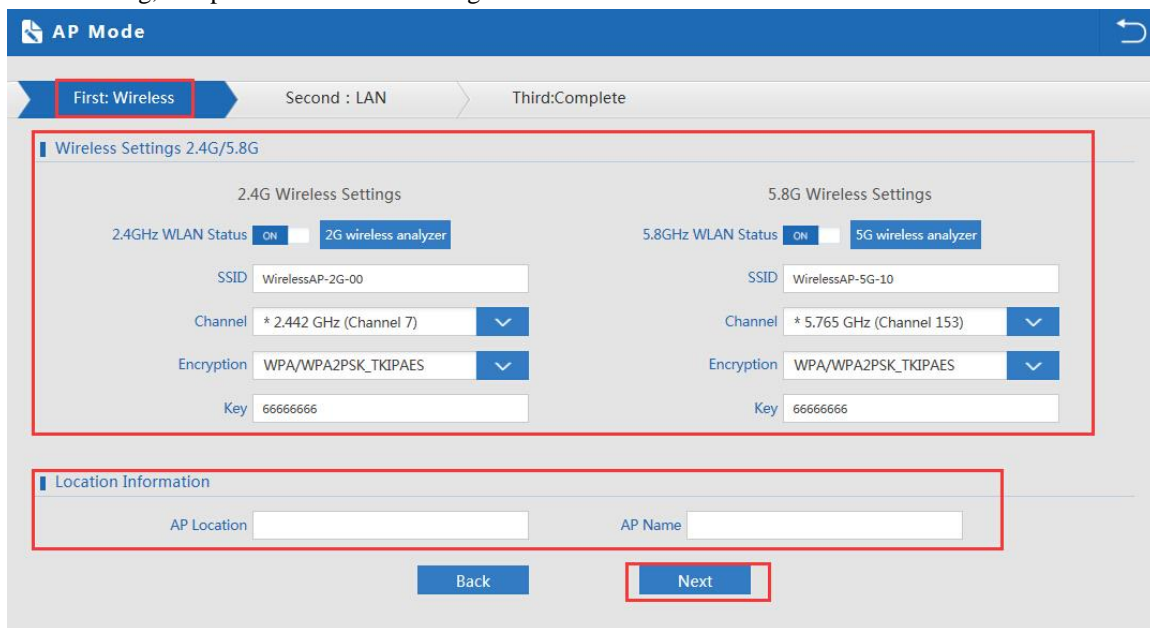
AP Mode

First: Wireless

Second : LAN

Third:Complete

Wireless Settings 2.4G/5.8G

2.4G Wireless Settings

2.4GHz WLAN Status ON 2G wireless analyzer

SSID WirelessAP-2G-00

Channel * 2.442 GHz (Channel 7)

Encryption WPA/WPA2PSK_TKIPAES

Key 66666666

5.8G Wireless Settings

5.8GHz WLAN Status ON 5G wireless analyzer

SSID WirelessAP-5G-10

Channel * 5.765 GHz (Channel 153)

Encryption WPA/WPA2PSK_TKIPAES

Key 66666666

Location Information

AP Location

AP Name

Back

Next